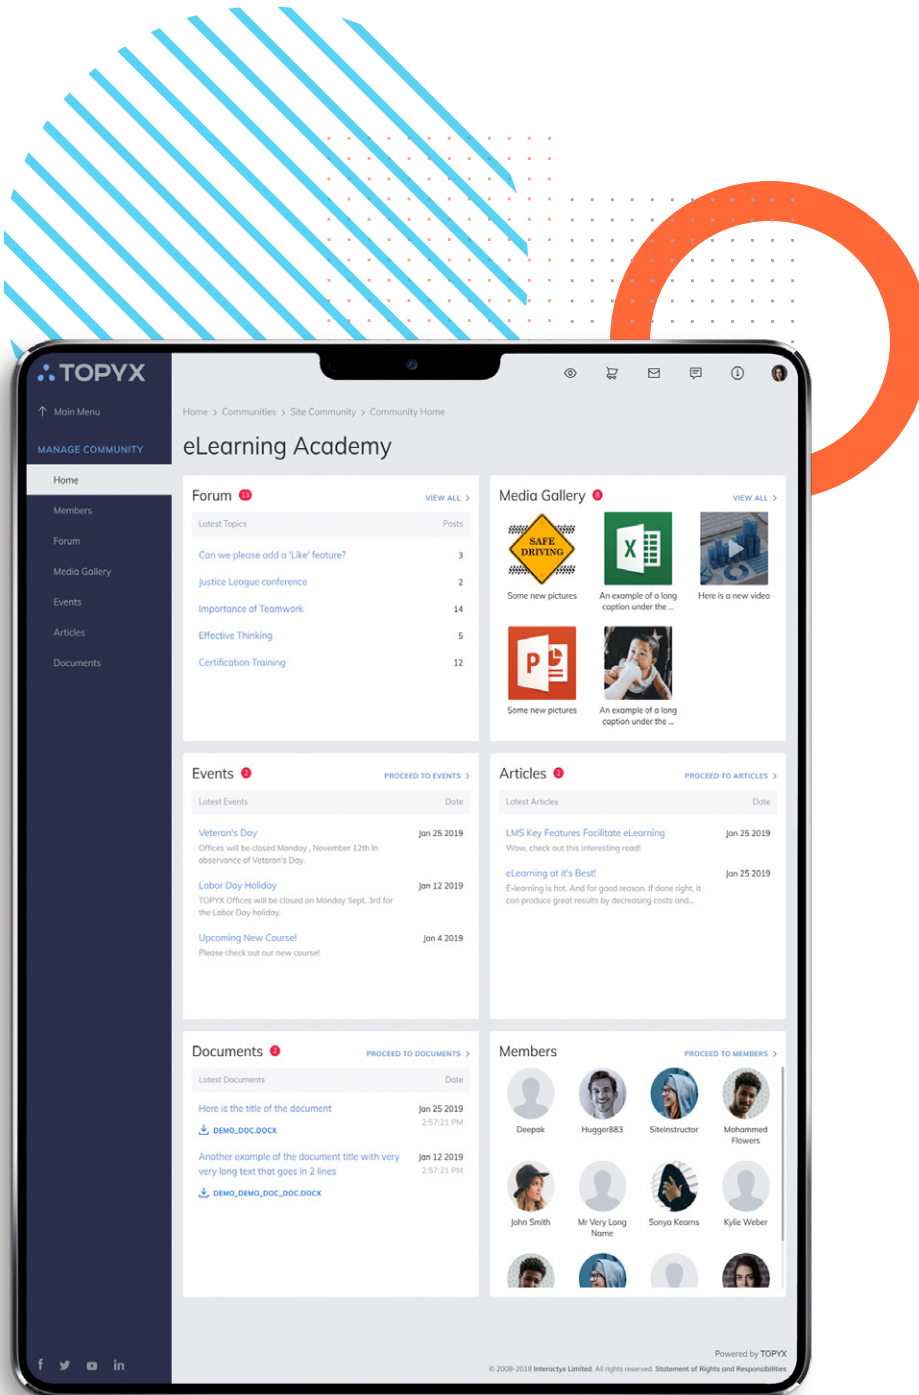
TOPYX

Main Menu

MANAGE COMMUNITY

Home

Members

Forum

Media Gallery

Events

Articles

Documents

Home > Communities > Site Community > Community Home

eLearning Academy

Forum 13 VIEW ALL >

| Latest Topics | Posts |
|---|---|
| Can we please add a 'Like' feature? | 3 |
| Justice League conference | 2 |
| Importance of Teamwork | 14 |
| Effective Thinking | 5 |
| Certification Training | 12 |

Media Gallery 8 VIEW ALL >

SAFE DRIVING

Some new pictures

An example of a long caption under the ...

Here is a new video

Some new pictures

An example of a long caption under the ...

Events 3 PROCEED TO EVENTS >

| Latest Events | Date |
|---|---|
| Veteran's Day Offices will be closed Monday , November 12th in observance of Veteran's Day. | Jan 25 2019 |
| Labor Day Holiday TOPYX Offices will be closed on Monday Sept. 3rd for the Labor Day holiday. | Jan 12 2019 |
| Upcoming New Course! Please check out our new course! | Jan 4 2019 |

Articles 2 PROCEED TO ARTICLES >

| Latest Articles | Date |
|---|---|
| LMS Key Features Facilitate eLearning Wow, check out this interesting read! | Jan 25 2019 |
| eLearning at it's Best! E-learning is hot. And for good reason. If done right, it can produce great results by decreasing costs and... | Jan 25 2019 |

Documents 2 PROCEED TO DOCUMENTS >

| Latest Documents | Date |
|---|---|
| Here is the title of the document DEMO_DOC.DOCX | Jan 25 2019 2:57:21 PM |
| Another example of the document title with very very long text that goes in 2 lines DEMO_DEMO_DOC_DOC.DOCX | Jan 12 2019 2:57:21 PM |

Members PROCEED TO MEMBERS >

Deepak Hugger883 SiteInstructor Mohammed Flowers

John Smith Mr Very Long Name Sonya Kearns Kylie Weber

Powered by TOPYX

© 2008-2018 Interactyx Limited. All rights reserved. Statement of Rights and Responsibilities

f in